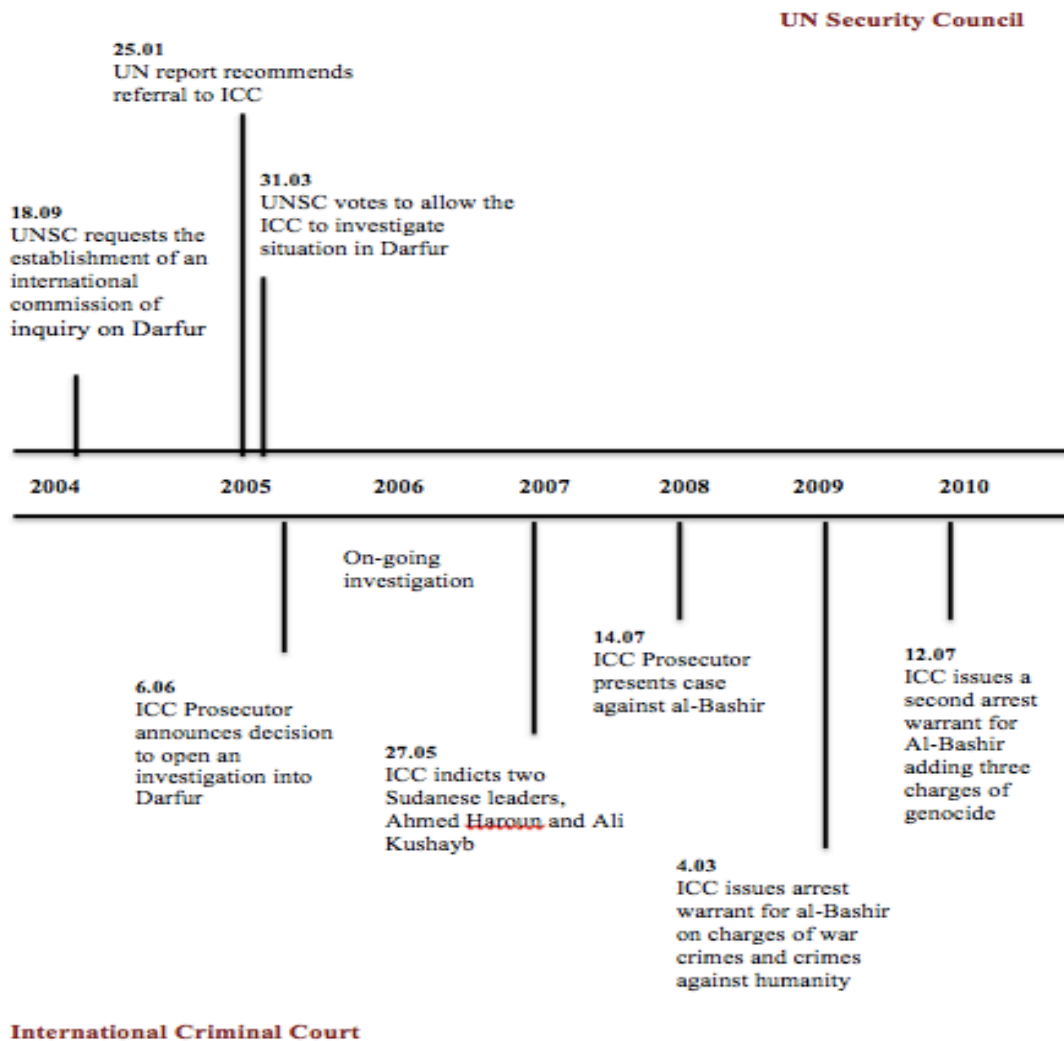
UN Security Council

25.01
UN report recommends referral to ICC

31.03
UNSC votes to allow the ICC to investigate situation in Darfur

18.09
UNSC requests the establishment of an international commission of inquiry on Darfur

2004 2005 2006 2007 2008 2009 2010

On-going investigation

14.07
ICC Prosecutor presents case against al-Bashir

12.07
ICC issues a second arrest warrant for Al-Bashir adding three charges of genocide

6.06
ICC Prosecutor announces decision to open an investigation into Darfur

27.05
ICC indicts two Sudanese leaders, Ahmed Haroun and Ali Kushayb

4.03
ICC issues arrest warrant for al-Bashir on charges of war crimes and crimes against humanity

International Criminal Court